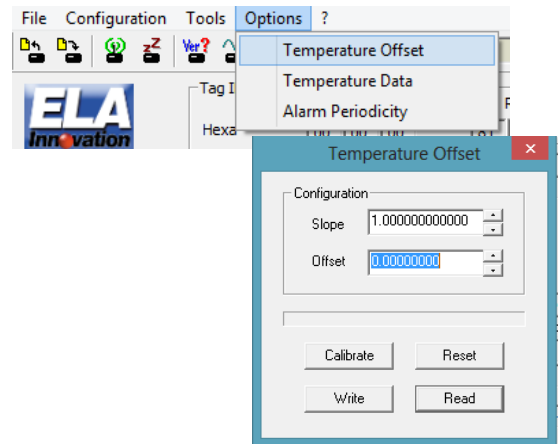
File Configuration Tools Options ?

Temperature Offset
Temperature Data
Alarm Periodicity

ELA Innovation

Tag I
Hexa

Temperature Offset

Configuration
Slope 1.000000000000
Offset 0.00000000

Calibrate
Reset
Write
Read